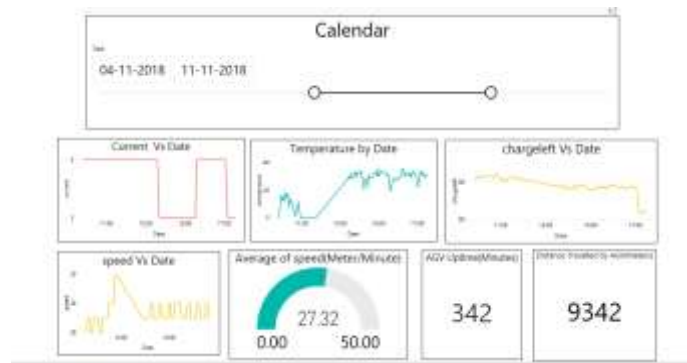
Calendar

Date

04-11-2018 11-11-2018

Current Vs Date

Temperature by Date

chargeleft Vs Date

speed Vs Date

Average of speed(Meter/Minute)

27.32

0.00 50.00

AGV Uptime(Minutes)

342

Distance travelled (in mm/meters)

9342